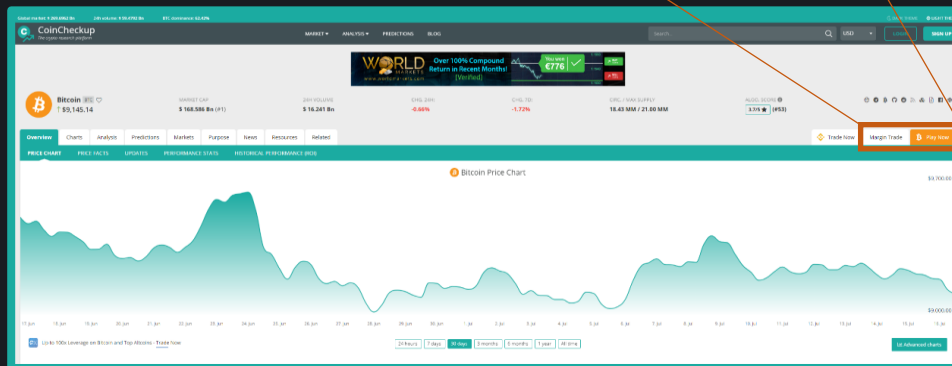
Global market cap: $ 269.0062 Bn  24h volume: $ 35.4793 Bn  BTC dominance: 62.63%

CoinCheckup
The crypto research platform

MARKET ▾  ANALYSIS ▾  PREDICTIONS  BLOG

Search...  USD  LOGIN  SIGN UP

WORLD MARKETS  Over 100% Compound Return in Recent Months! (Verified)  You earn €776

Bitcoin BTC
$9,145.14

MARKET CAP
$ 168.586 Bn (#1)

24H VOLUME
$ 16.241 Bn

CHG 24H
-0.66%

CHG 7D
-1.72%

CIRC. / MAX SUPPLY
18.43 MM / 21.00 MM

ALGO. SCORE
3.7/5 ★ (#53)

Overview  Charts  Analysis  Predictions  Markets  Purpose  News  Resources  Related

Trade Now  Margin Trade  Buy Now

PRICE CHART  PRICE FACTS  UPDATES  PERFORMANCE STATS  HISTORICAL PERFORMANCE (ROI)

Bitcoin Price Chart

$9,700.00

$9,000.00

11 jun  13 jun  15 jun  18 jun  20 jun  21 jun  22 jun  23 jun  24 jun  25 jun  26 jun  27 jun  28 jun  29 jun  30 jun  1 jul  2 jul  3 jul  4 jul  5 jul  6 jul  7 jul  8 jul  9 jul  10 jul  11 jul  12 jul  13 jul  14 jul  15 jul

Up to 100x Leverage on Bitcoin and Top Altcoins - Trade Now

24 hours  7 days  30 days  3 months  6 months  1 year  All time

Advanced charts